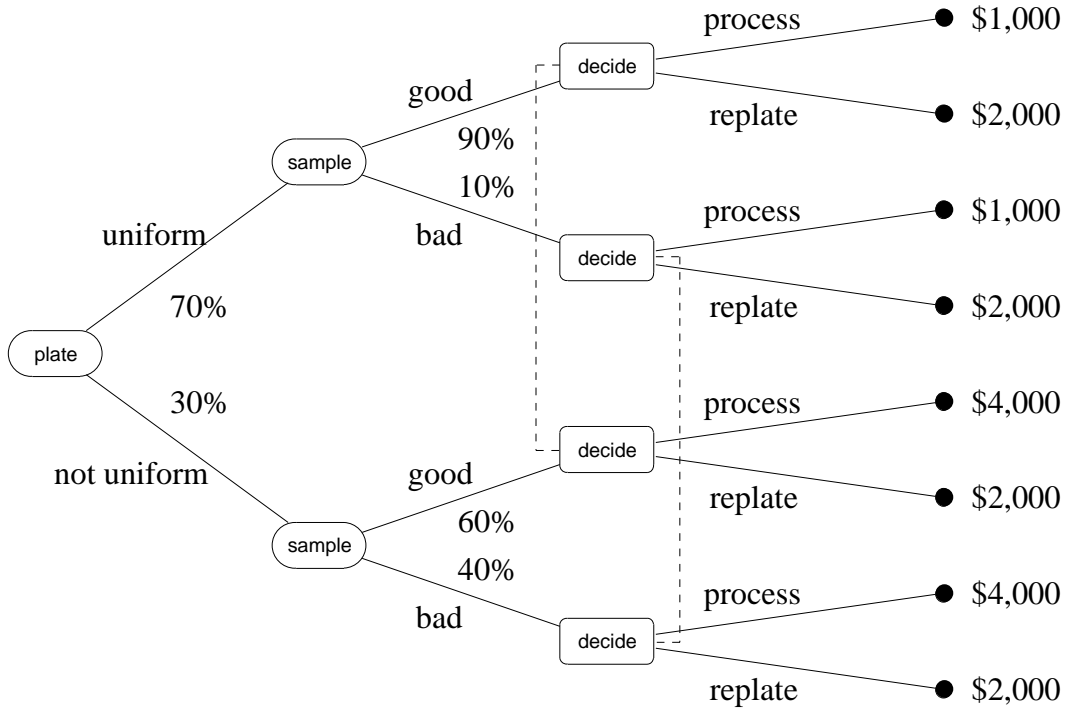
plate
uniform
70%
30%
not uniform
sample
good
90%
10%
bad
sample
good
60%
40%
bad
decide
process
$1,000
replate
$2,000
decide
process
$1,000
replate
$2,000
decide
process
$4,000
replate
$2,000
decide
process
$4,000
replate
$2,000